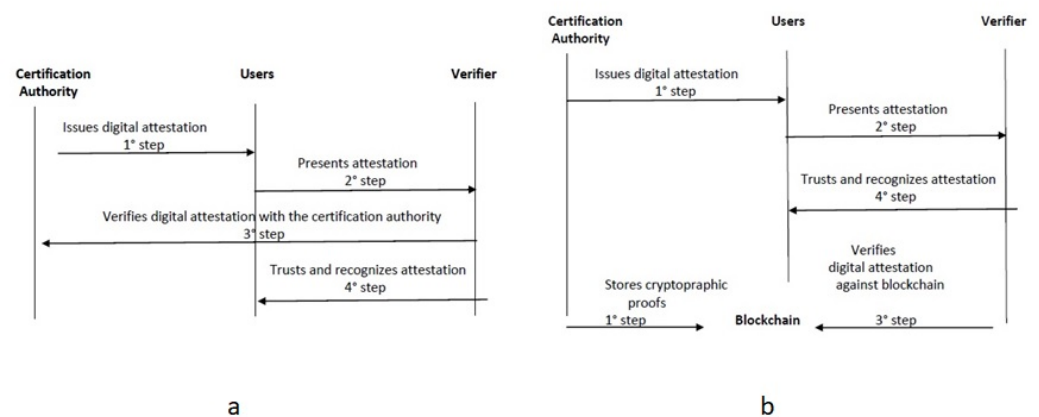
Certification Authority

Users

Verifier

Issues digital attestation
1° step

Presents attestation
2° step

Verifies digital attestation with the certification authority
3° step

Trusts and recognizes attestation
4° step

a

Certification Authority

Users

Verifier

Issues digital attestation
1° step

Presents attestation
2° step

Trusts and recognizes attestation
4° step

Verifies digital attestation against blockchain

Stores cryptopraphic proofs
1° step

Blockchain

3° step

b